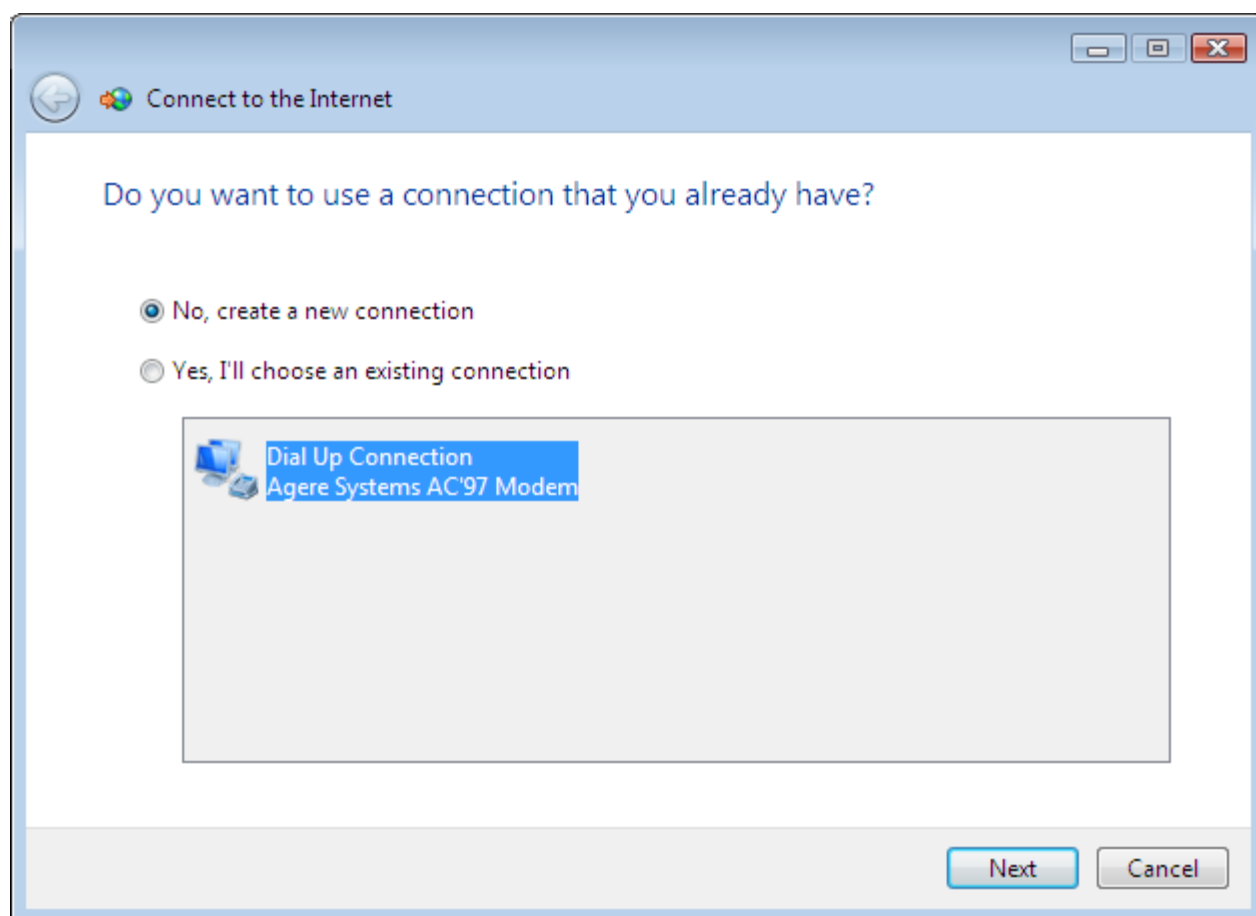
Connect to the Internet

Do you want to use a connection that you already have?

No, create a new connection

Yes, I'll choose an existing connection

Dial Up Connection
Agere Systems AC'97 Modem

Next

Cancel